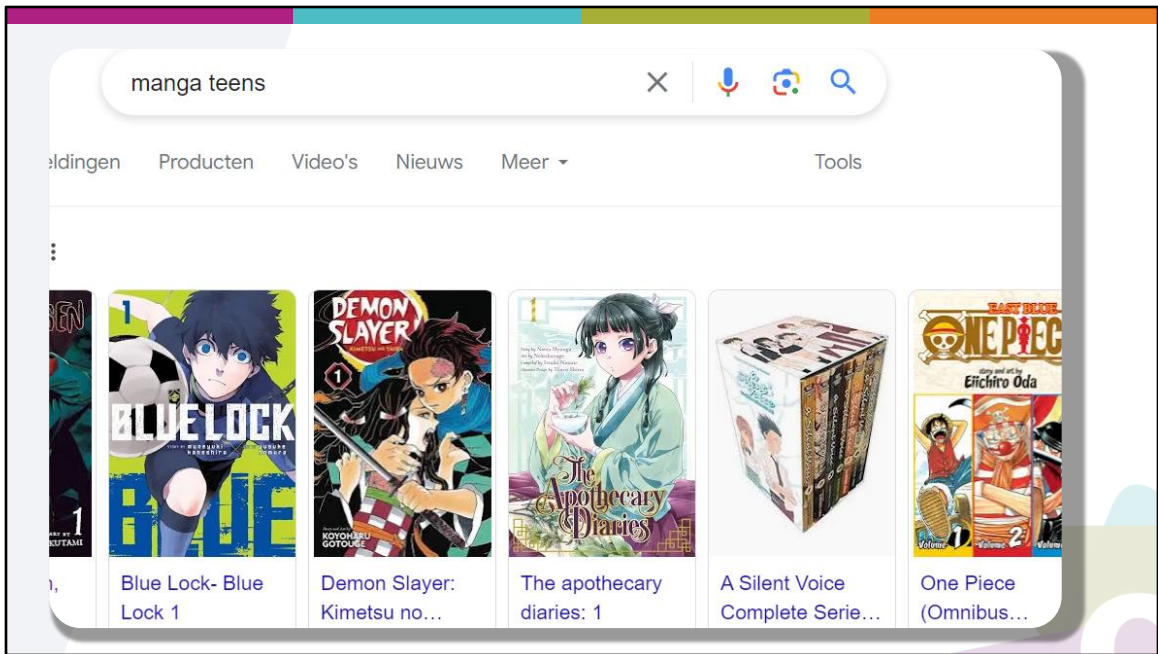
manga teens

eldingen Producten Video's Nieuws Meer Tools

SEN
1

1
BLUE LOCK
BLUE

DEMON SLAYER
1
KOYOHARU GOTOUGE

1
The Apothecary Diaries

EAST BLUE
ONE PIECE
Eiichiro Oda
1 2

n,

Blue Lock- Blue Lock 1

Demon Slayer: Kimetsu no…

The apothecary diaries: 1

A Silent Voice Complete Serie…

One Piece (Omnibus…